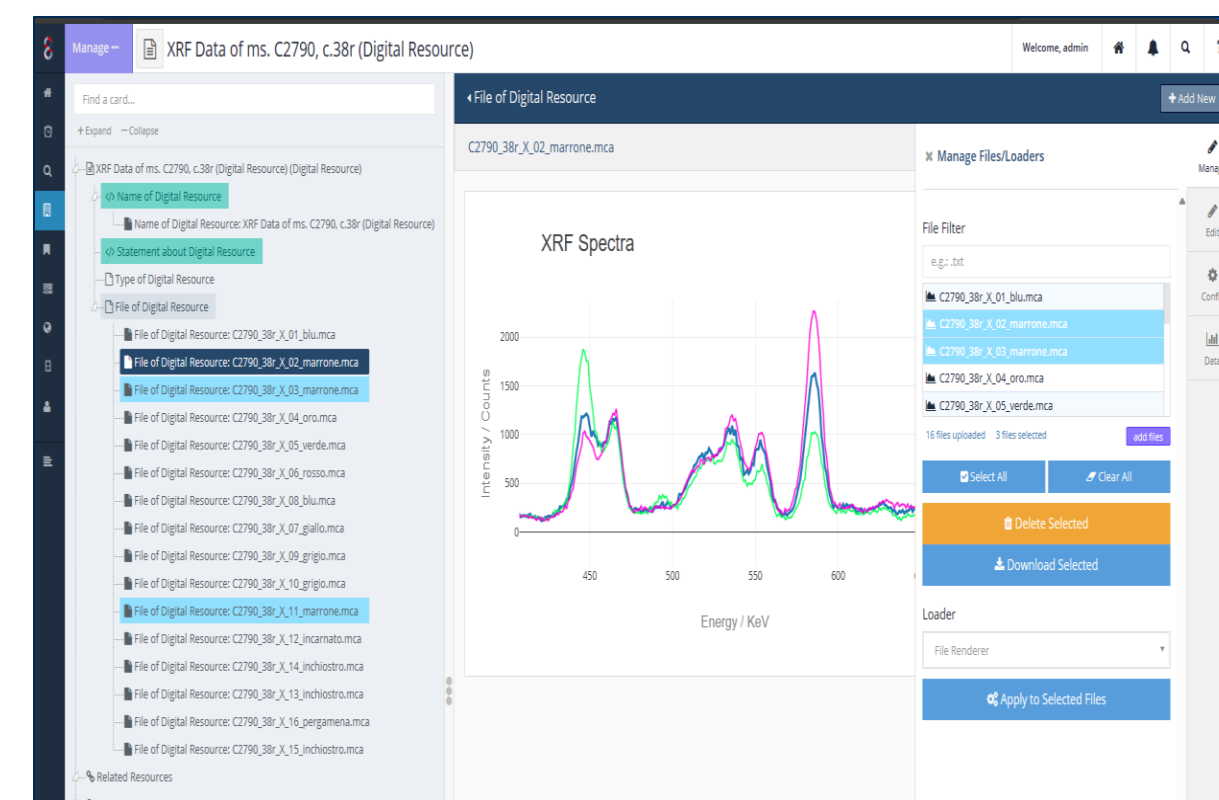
Manage ···

XRF Data of ms. C2790, c.38r (Digital Resource)

Welcome, admin

Find a card...

+ Expand − Collapse

XRF Data of ms. C2790, c.38r (Digital Resource) (Digital Resource)

Name of Digital Resource

Name of Digital Resource: XRF Data of ms. C2790, c.38r (Digital Resource)

Statement about Digital Resource

Type of Digital Resource

File of Digital Resource

File of Digital Resource: C2790_38r_X_01_blu.mca

File of Digital Resource: C2790_38r_X_02_marrone.mca

File of Digital Resource: C2790_38r_X_03_marrone.mca

File of Digital Resource: C2790_38r_X_04_oro.mca

File of Digital Resource: C2790_38r_X_05_verde.mca

File of Digital Resource: C2790_38r_X_06_rosso.mca

File of Digital Resource: C2790_38r_X_08_blu.mca

File of Digital Resource: C2790_38r_X_07_giallo.mca

File of Digital Resource: C2790_38r_X_09_grigio.mca

File of Digital Resource: C2790_38r_X_10_grigio.mca

File of Digital Resource: C2790_38r_X_11_marrone.mca

File of Digital Resource: C2790_38r_X_12_incarnato.mca

File of Digital Resource: C2790_38r_X_14_inchiostro.mca

File of Digital Resource: C2790_38r_X_13_inchiostro.mca

File of Digital Resource: C2790_38r_X_16_pergamena.mca

File of Digital Resource: C2790_38r_X_15_inchiostro.mca

Related Resources

File of Digital Resource

+ Add New

C2790_38r_X_02_marrone.mca

XRF Spectra

Intensity / Counts

2000
1500
1000
500
0

450
500
550
600

Energy / KeV

× Manage Files/Loaders

File Filter

e.g.: .txt

C2790_38r_X_01_blu.mca
C2790_38r_X_02_marrone.mca
C2790_38r_X_03_marrone.mca
C2790_38r_X_04_oro.mca
C2790_38r_X_05_verde.mca

16 files uploaded 3 files selected

add files

Select All

Clear All

Delete Selected

Download Selected

Loader

File Renderer

Apply to Selected Files

Manag

Edit

Conf

Data